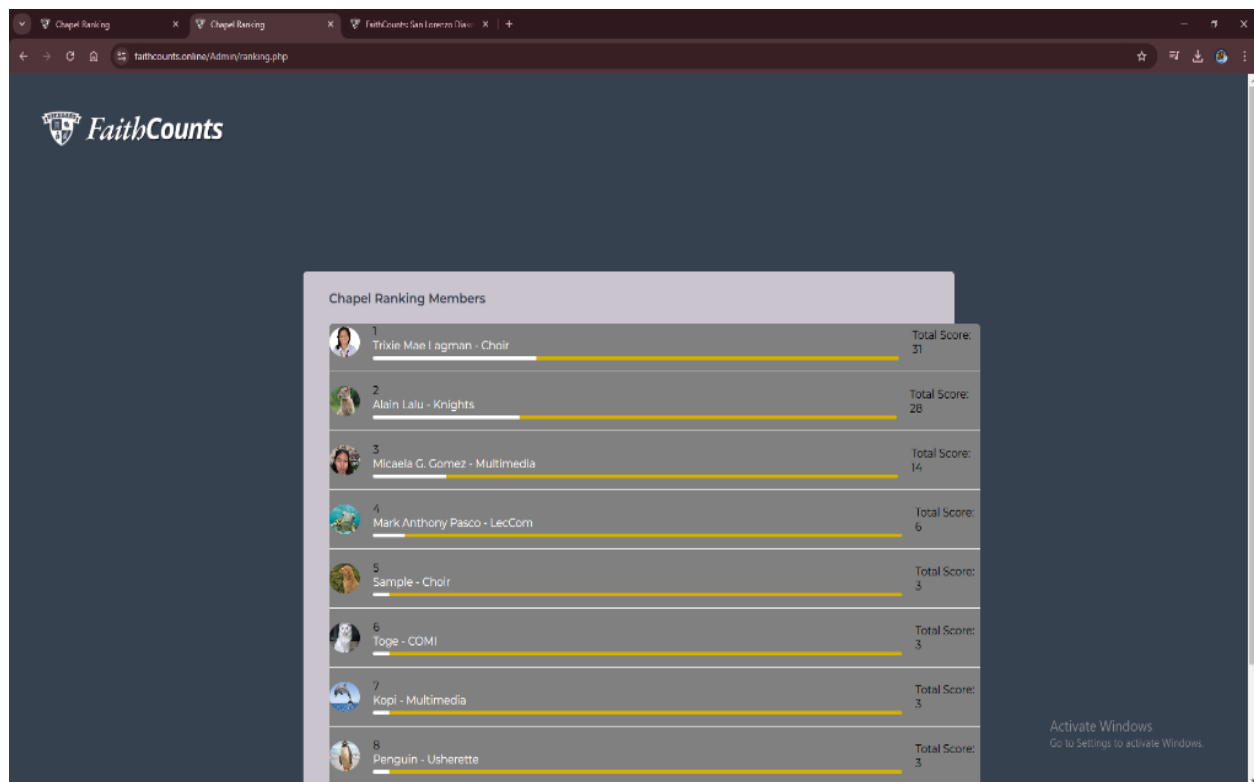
Chapel Ranking ×
Chapel Ranking ×
FaithCounts San Lorenzo Dioc ×
+

faithcounts.online/Admin/ranking.php

FaithCounts

Chapel Ranking Members

1
Trixie Mae Lagman - Choir
Total Score: 31

2
Alain Lalu - Knights
Total Score: 28

3
Micaela G. Gomez - Multimedia
Total Score: 14

4
Mark Anthony Pasco - LecCom
Total Score: 6

5
Sample - Choir
Total Score: 3

6
Toge - COMI
Total Score: 3

7
Kopi - Multimedia
Total Score: 3

8
Penguin - Usherette
Total Score: 3

Activate Windows
Go to Settings to activate Windows.